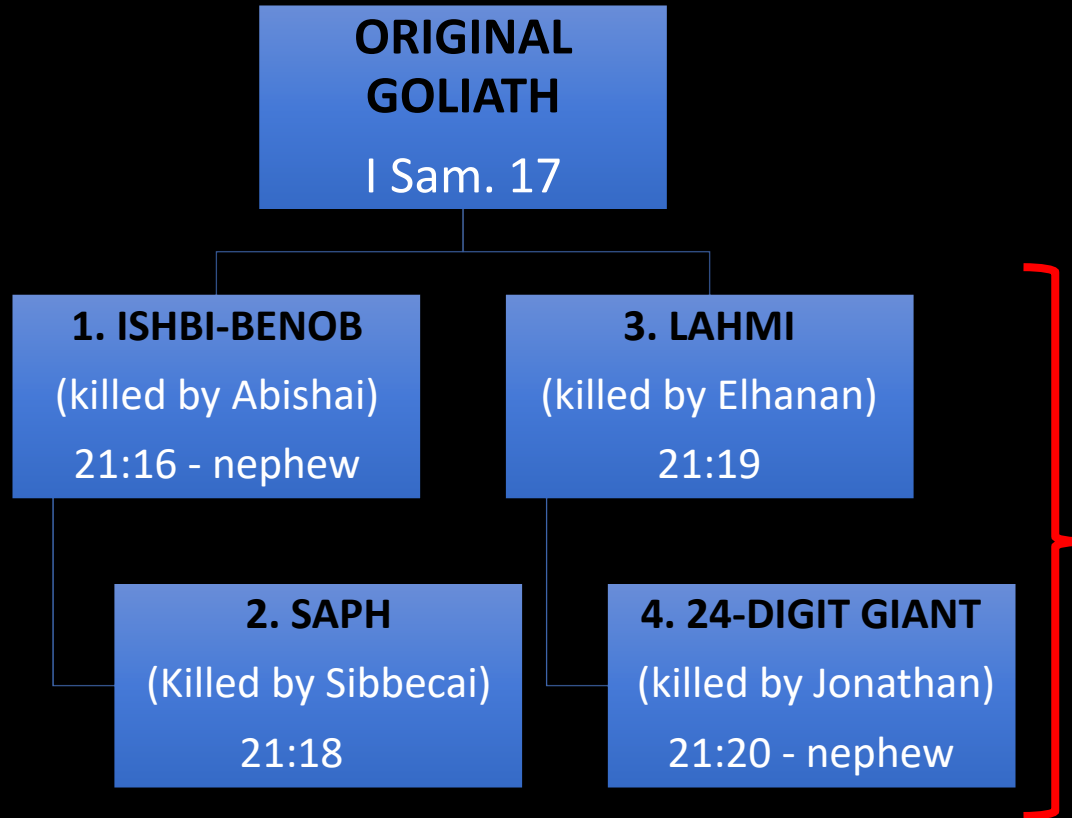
ORIGINAL GOLIATH
I Sam. 17

1. ISHBI-BENOB
(killed by Abishai)
21:16 - nephew

3. LAHMI
(killed by Elhanan)
21:19

2. SAPH
(Killed by Sibbecai)
21:18

4. 24-DIGIT GIANT
(killed by Jonathan)
21:20 - nephew